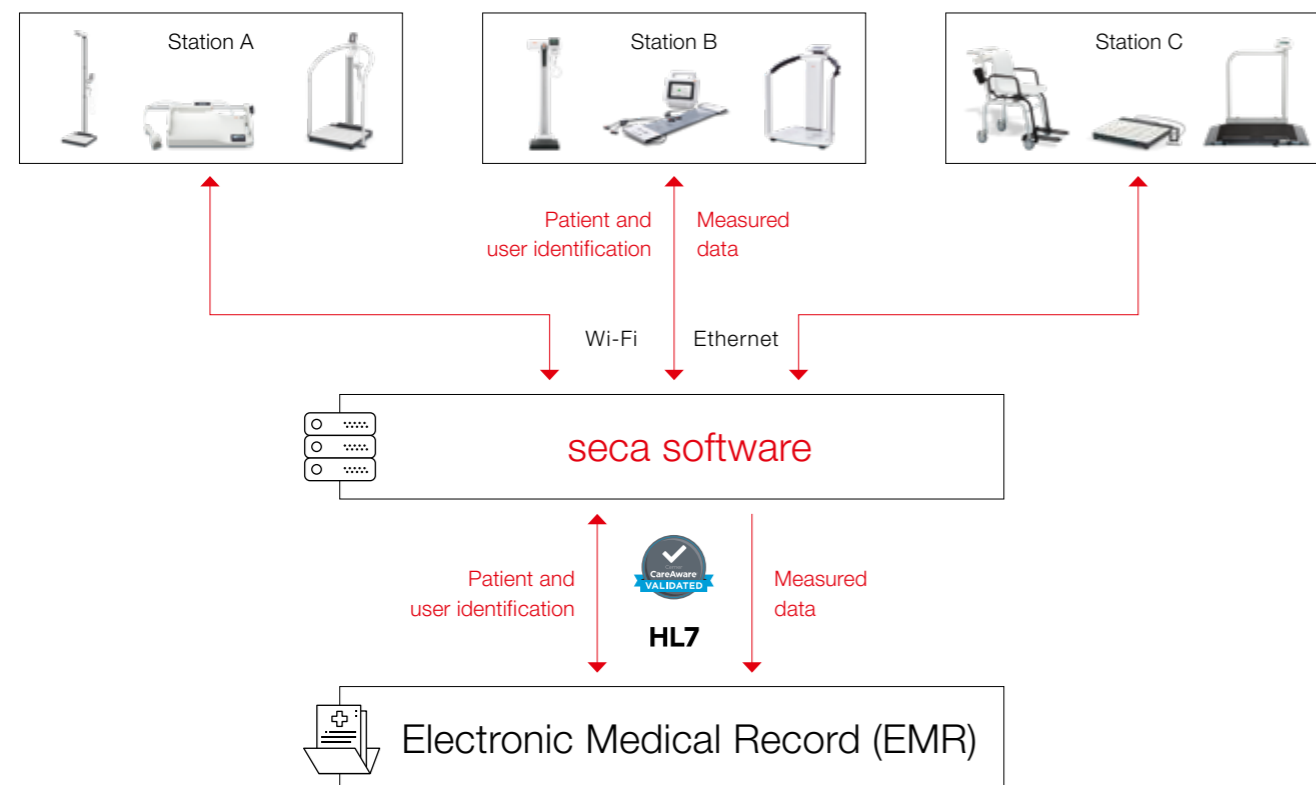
Station A

Station B

Station C

Patient and user identification

Measured data

Wi-Fi

Ethernet

seca software

Patient and user identification

CareAware VALIDATED

HL7

Measured data

Electronic Medical Record (EMR)